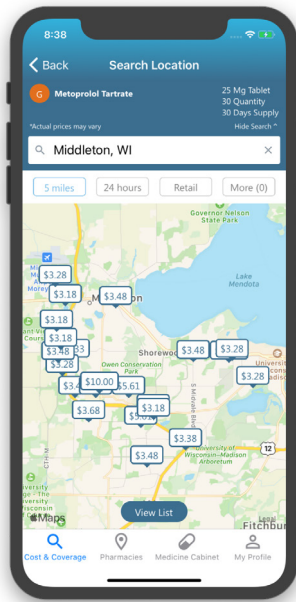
8:38

Back Search Location

G Metoprolol Tartrate

25 Mg Tablet
30 Quantity
30 Days Supply

*Actual prices may vary

Hide Search

Middleton, WI

5 miles
24 hours
Retail
More (0)

Governor Nelson State Park

Lake Mendota

$3.28
$3.18
$3.48
Middleton
$3.18
$3.18
$3.48
$3.28
Shorewood
$3.48
$3.28
$3.28
Owen Conservation Park
$10.00
$5.61
$3.68
$3.18
$3.38
University of Wisconsin–Madison Arboretum
$3.48
Fitchburg
12
Maps

View List

Cost & Coverage
Pharmacies
Medicine Cabinet
My Profile